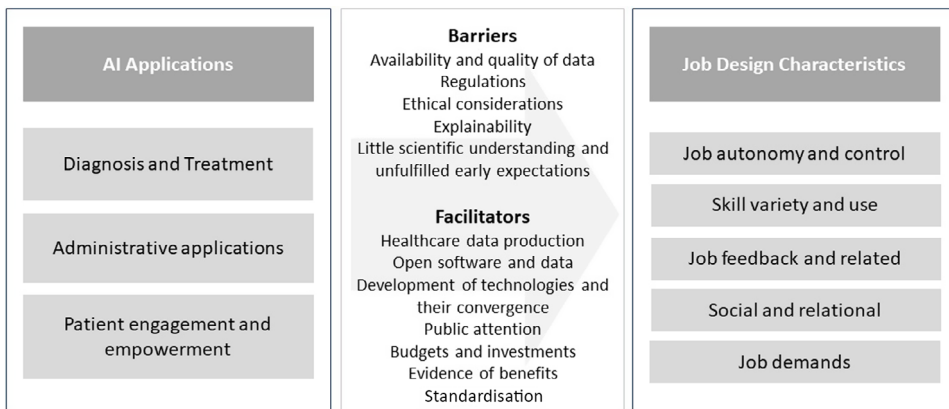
AI Applications

Diagnosis and Treatment

Administrative applications

Patient engagement and empowerment

Barriers
Availability and quality of data
Regulations
Ethical considerations
Explainability
Little scientific understanding and unfulfilled early expectations

Facilitators
Healthcare data production
Open software and data
Development of technologies and their convergence
Public attention
Budgets and investments
Evidence of benefits
Standardisation

Job Design Characteristics

Job autonomy and control

Skill variety and use

Job feedback and related

Social and relational

Job demands